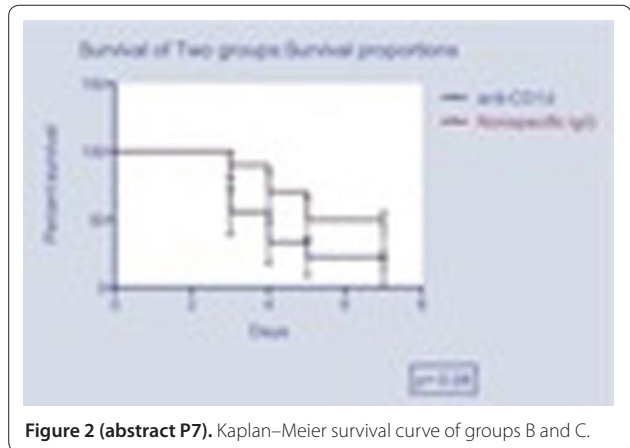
Survival of Two groups Survival proportions

150

100

50

0

Percent survival

anti-CD14

Nonspecific IgG

0

2

4

6

8

Days

p=0.08

**Figure 2 (abstract P7).** Kaplan–Meier survival curve of groups B and C.